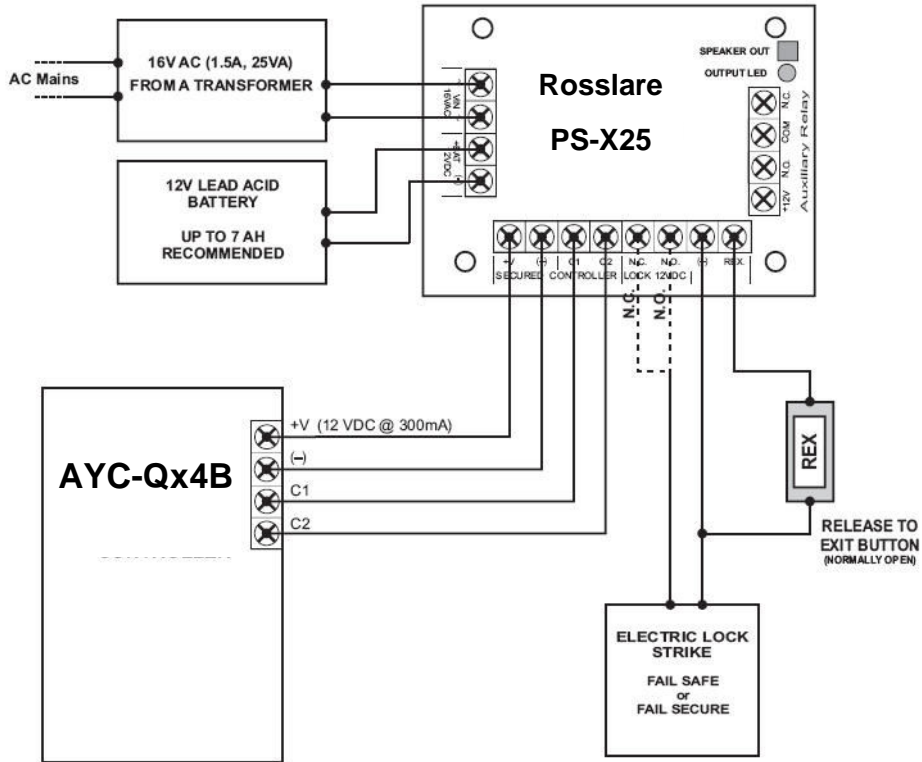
AC Mains

16V AC (1.5A, 25VA)
FROM A TRANSFORMER

12V LEAD ACID
BATTERY

UP TO 7 AH
RECOMMENDED

VIN 16VAC

BAT 12VDC

Rosslare

PS-X25

SPEAKER OUT
OUTPUT LED

N.C.
COM
N.O.
+12V
Auxiliary Relay

+V (–) C1 C2 N.C. N.O. (–) REX.
SECURED CONTROLLER LOCK 12VDC

N.C.
N.O.

AYC-Qx4B

+V (12 VDC @ 300mA)
(–)
C1
C2

REX

RELEASE TO
EXIT BUTTON
(NORMALLY OPEN)

ELECTRIC LOCK
STRIKE

FAIL SAFE
or
FAIL SECURE